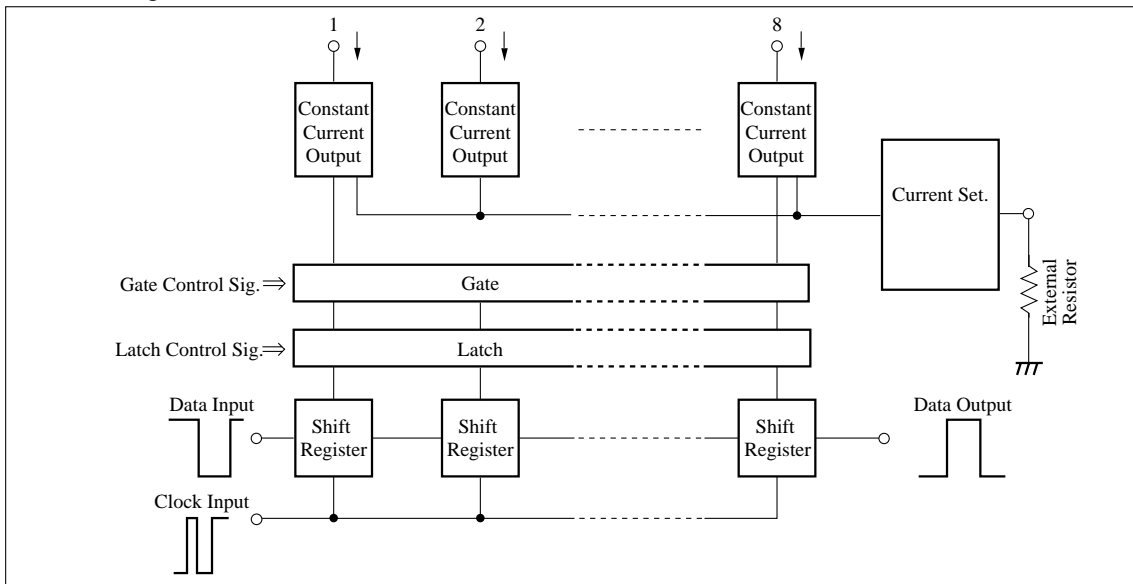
1

2

8

Constant Current Output

Constant Current Output

Constant Current Output

Current Set.

External Resistor

Gate Control Sig.⇒

Gate

Latch Control Sig.⇒

Latch

Data Input

Shift Register

Shift Register

Shift Register

Data Output

Clock Input